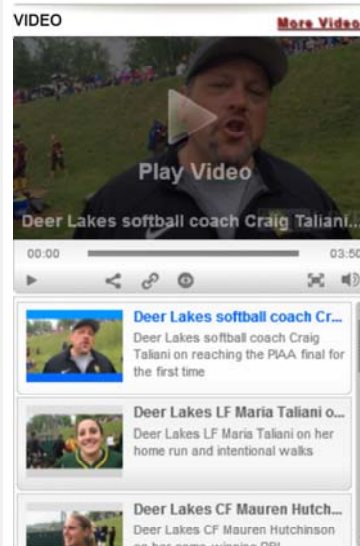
VIDEO

More Video

Play Video

Deer Lakes softball coach Craig Taliani...

00:00

03:50

Deer Lakes softball coach Cr...

Deer Lakes softball coach Craig Taliani on reaching the PIAA final for the first time

Deer Lakes LF Maria Taliani o...

Deer Lakes LF Maria Taliani on her home run and intentional walks

Deer Lakes CF Mauren Hutch...

Deer Lakes CF Mauren Hutchinson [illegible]